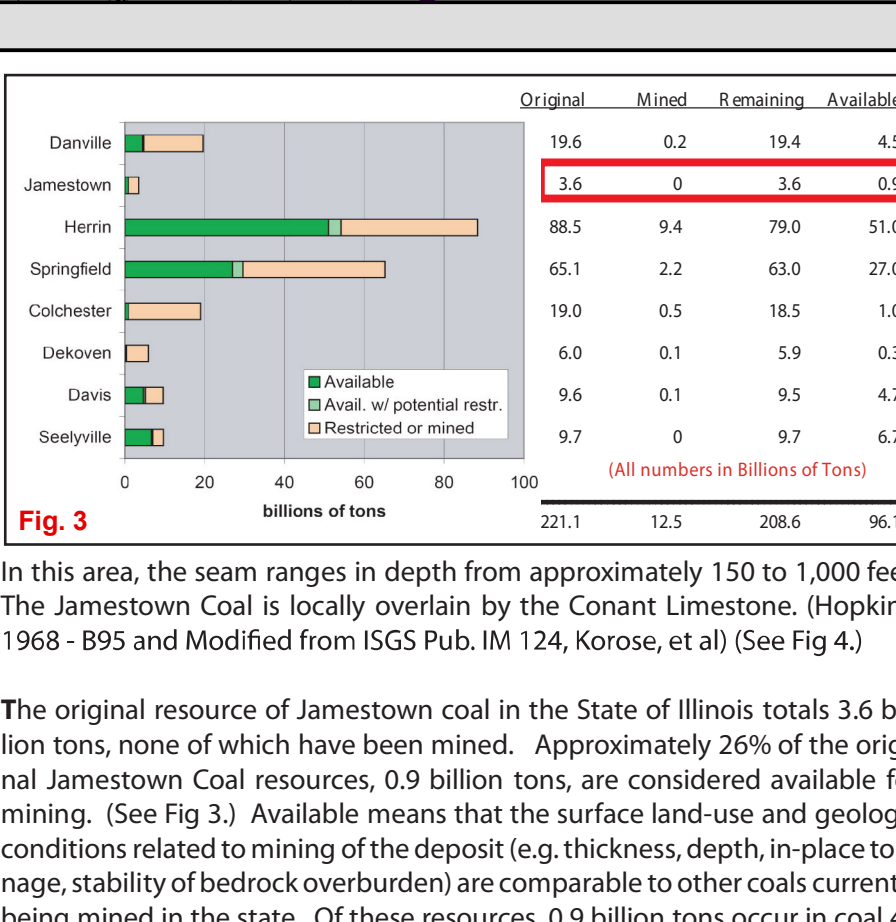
| | Original | Mined | Remaining | Available |
|---|---|---|---|---|
| Danville | 19.6 | 0.2 | 19.4 | 4.5 |
| Jamestown | 3.6 | 0 | 3.6 | 0.9 |
| Herrin | 88.5 | 9.4 | 79.0 | 51.0 |
| Springfield | 65.1 | 2.2 | 63.0 | 27.0 |
| Colchester | 19.0 | 0.5 | 18.5 | 1.0 |
| Dekoven | 6.0 | 0.1 | 5.9 | 0.3 |
| Davis | 9.6 | 0.1 | 9.5 | 4.7 |
| Seelyville | 9.7 | 0 | 9.7 | 6.7 |
| | 221.1 | 12.5 | 208.6 | 96.1 |

Available
Avail. w/ potential restr.
Restricted or mined

0 20 40 60 80 100
billions of tons

(All numbers in Billions of Tons)

Fig. 3

In this area, the seam ranges in depth from approximately 150 to 1,000 fee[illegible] The Jamestown Coal is locally overlain by the Conant Limestone. (Hopkin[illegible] 1968 - B95 and Modified from ISGS Pub. IM 124, Korose, et al) (See Fig 4.)

The original resource of Jamestown coal in the State of Illinois totals 3.6 b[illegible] lion tons, none of which have been mined. Approximately 26% of the orig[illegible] nal Jamestown Coal resources, 0.9 billion tons, are considered available f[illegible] mining. (See Fig 3.) Available means that the surface land-use and geolog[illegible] conditions related to mining of the deposit (e.g. thickness, depth, in-place to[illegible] nage, stability of bedrock overburden) are comparable to other coals current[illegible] being mined in the state. Of these resources, 0.9 billion tons occur in coal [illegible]